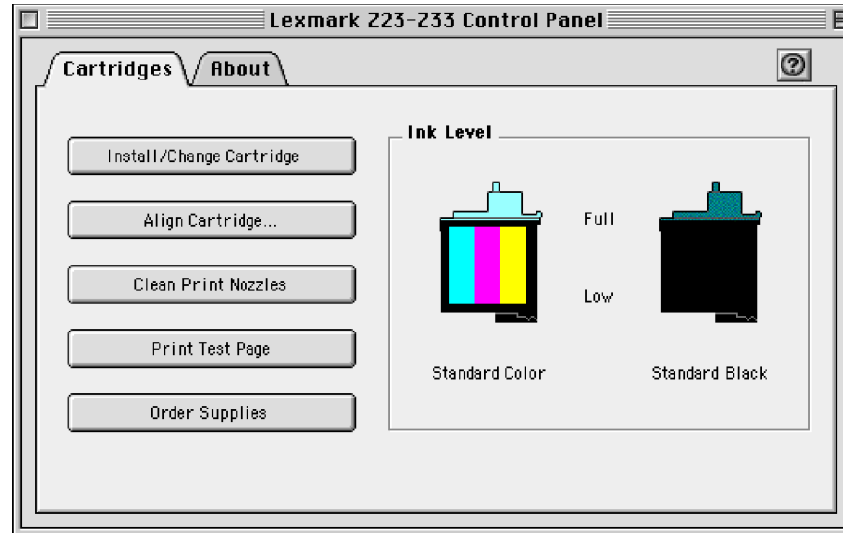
Lexmark Z23-Z33 Control Panel

Cartridges

About

?

Install/Change Cartridge

Align Cartridge...

Clean Print Nozzles

Print Test Page

Order Supplies

Ink Level

Full

Low

Standard Color

Standard Black